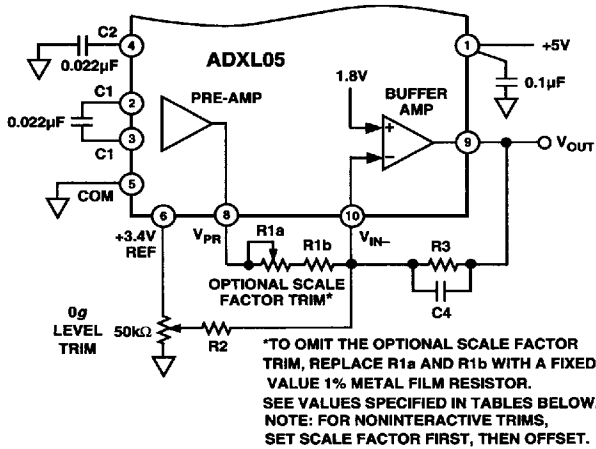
C2
4
0.022µF
ADXL05
1
+5V
0.1µF
C1
2
0.022µF
3
C1
PRE-AMP
1.8V
BUFFER AMP
+
−
9
$V_{OUT}$
5
COM
6
8
10
+3.4V REF
$V_{PR}$
R1a
R1b
$V_{IN-}$
R3
OPTIONAL SCALE FACTOR TRIM*
C4
0g LEVEL TRIM
50kΩ
R2

*TO OMIT THE OPTIONAL SCALE FACTOR TRIM, REPLACE R1a AND R1b WITH A FIXED VALUE 1% METAL FILM RESISTOR.
SEE VALUES SPECIFIED IN TABLES BELOW.
NOTE: FOR NONINTERACTIVE TRIMS, SET SCALE FACTOR FIRST, THEN OFFSET.